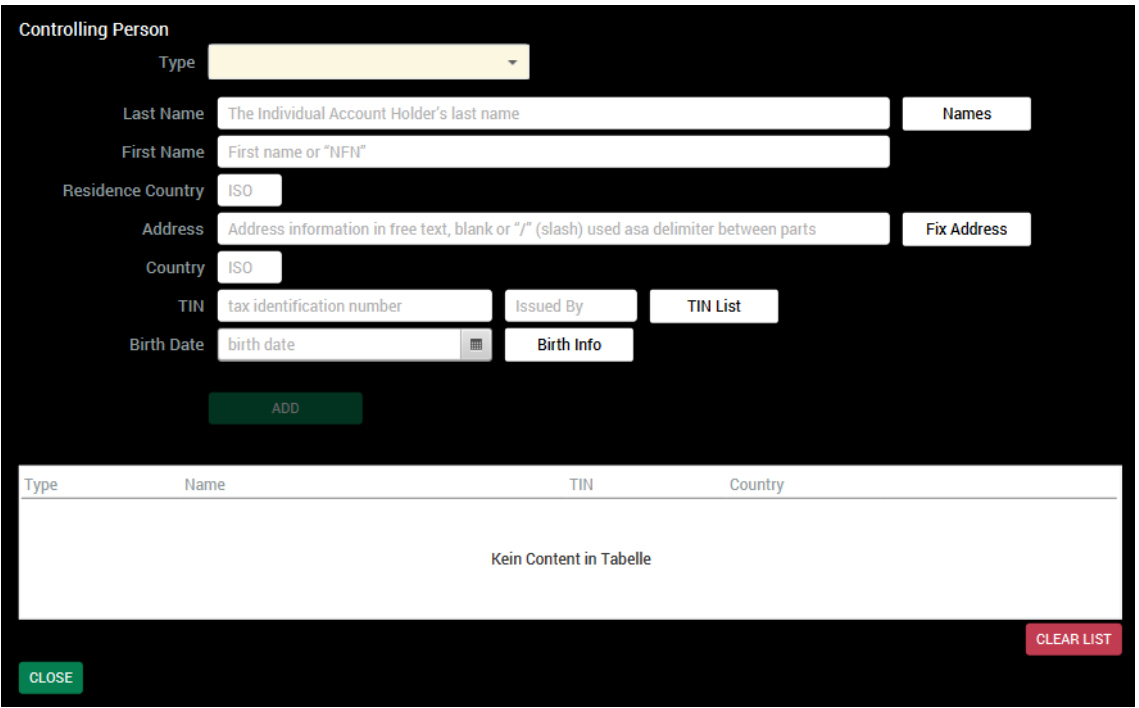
Controlling Person

Type

Last Name The Individual Account Holder's last name Names

First Name First name or "NFN"

Residence Country ISO

Address Address information in free text, blank or "/" (slash) used asa delimiter between parts Fix Address

Country ISO

TIN tax identification number Issued By TIN List

Birth Date birth date Birth Info

ADD

| Type | Name | TIN | Country |
|---|---|---|---|
| Kein Content in Tabelle | | | |

CLEAR LIST

CLOSE